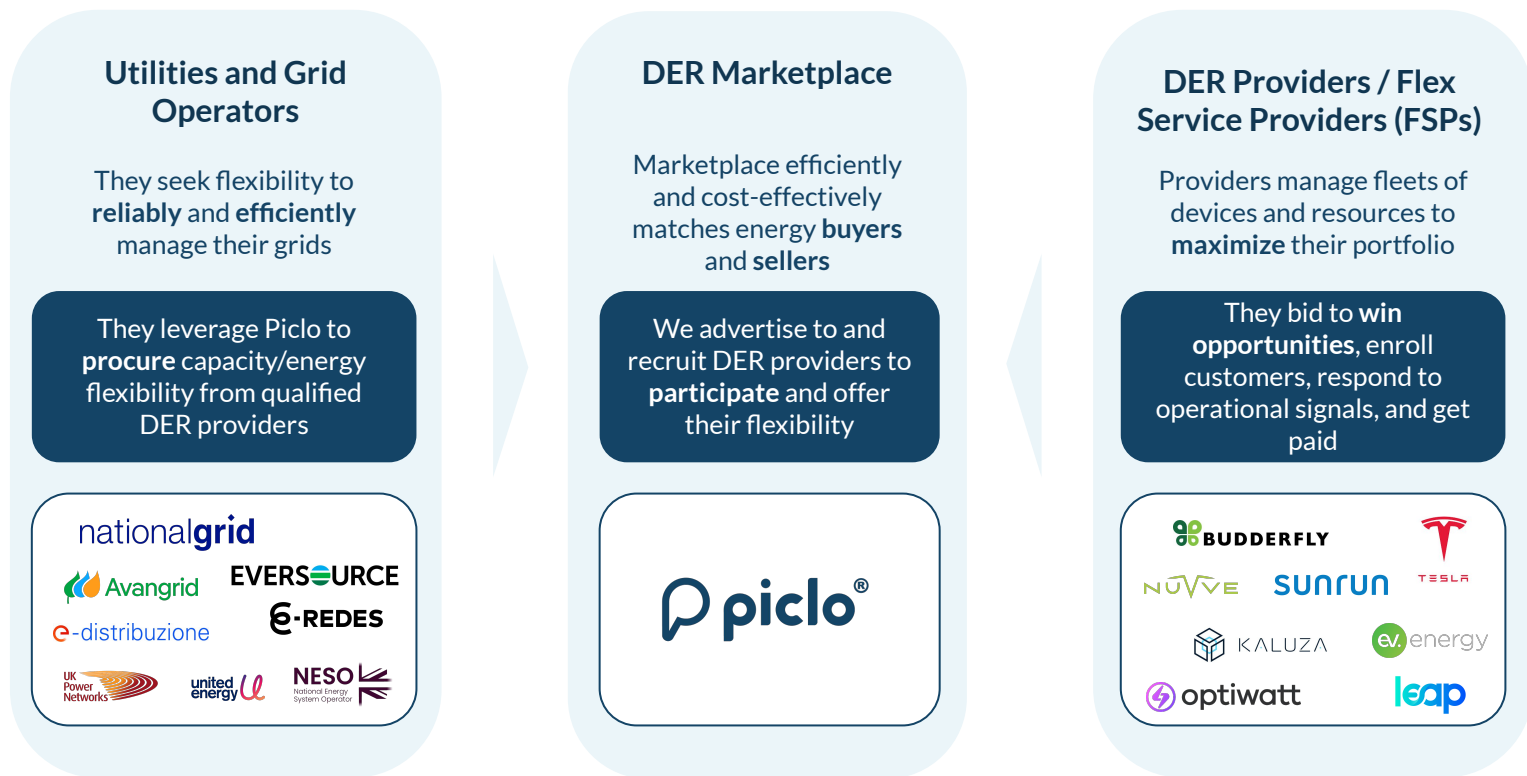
Utilities and Grid Operators

They seek flexibility to **reliably** and **efficiently** manage their grids

They leverage Piclo to **procure** capacity/energy flexibility from qualified DER providers

nationalgrid
Avangrid
EVERSOURCE
E-REDES
e-distribuzione
UK Power Networks
united energy
NESO National Energy System Operator

DER Marketplace

Marketplace efficiently and cost-effectively matches energy **buyers** and **sellers**

We advertise to and recruit DER providers to **participate** and offer their flexibility

piclo®

DER Providers / Flex Service Providers (FSPs)

Providers manage fleets of devices and resources to **maximize** their portfolio

They bid to **win opportunities**, enroll customers, respond to operational signals, and get paid

BUDDERFLY
TESLA
NUVVE
SUNRUN
KALUZA
ev.energy
optiwatt
leap